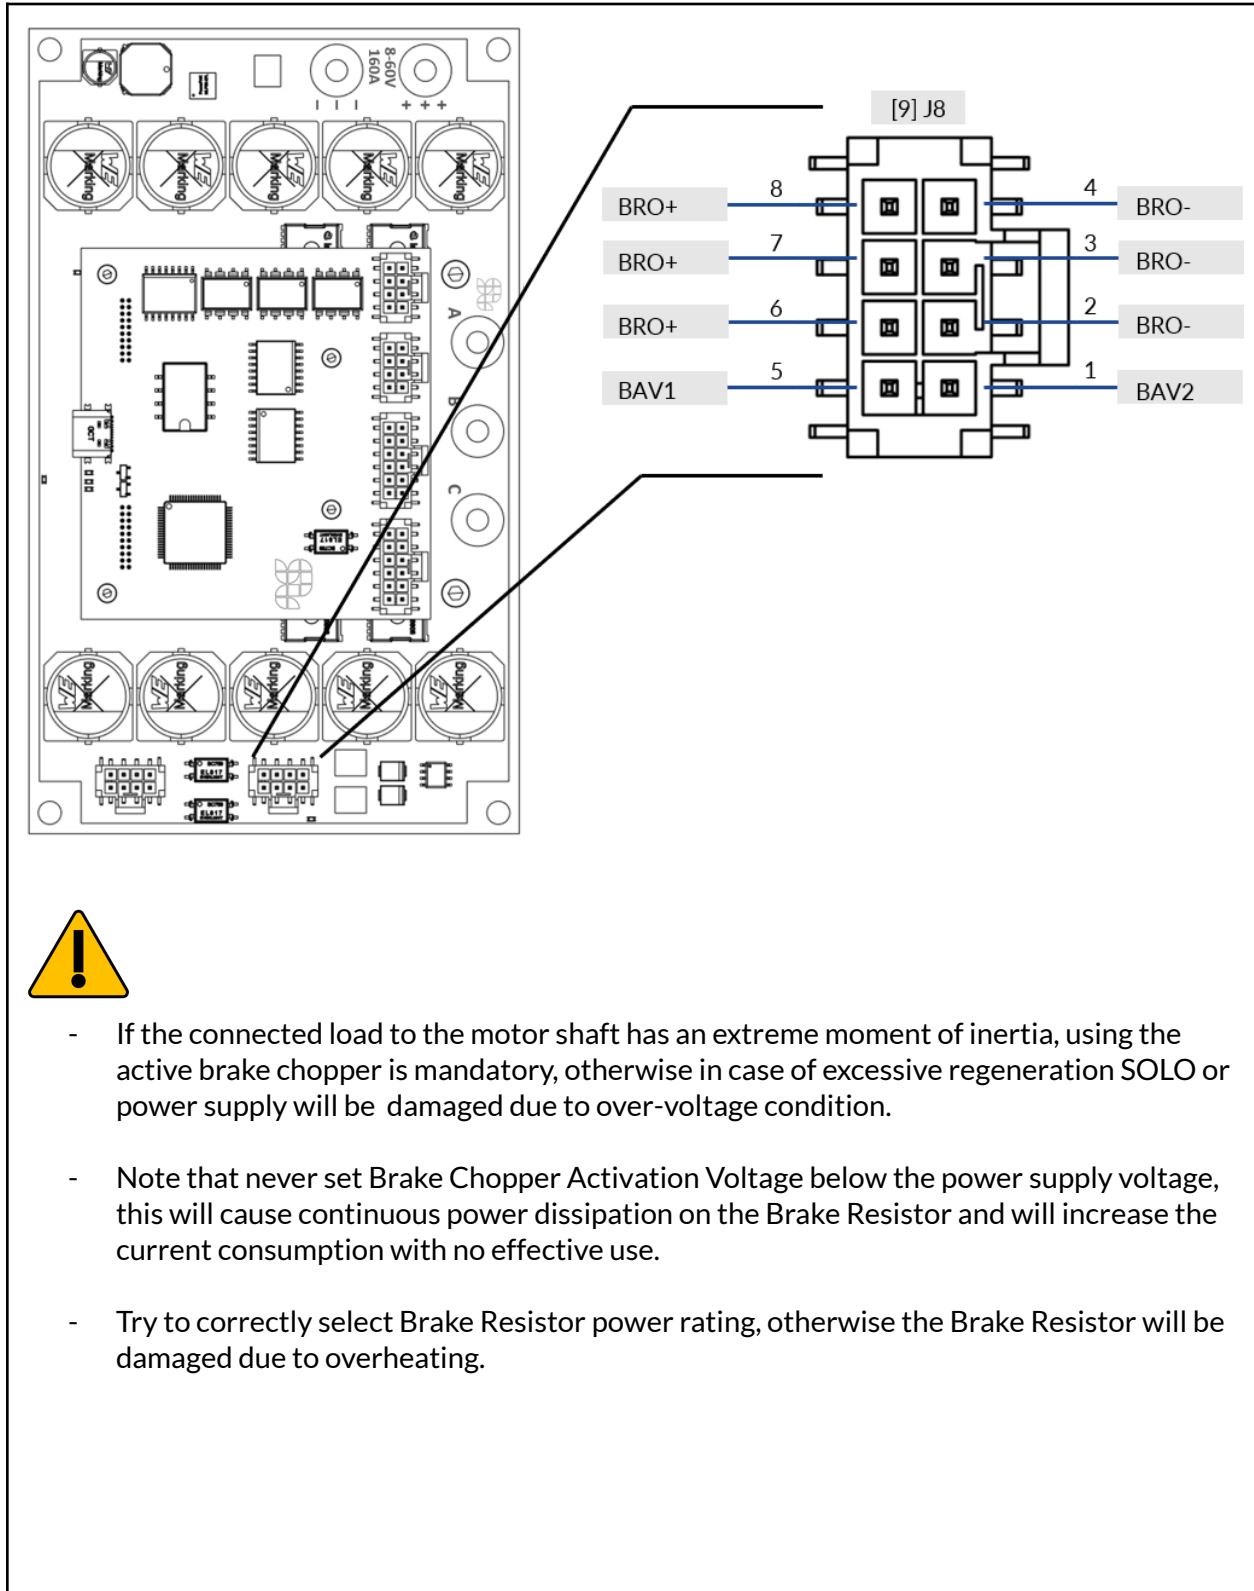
8-60V
160A
- - -
+ + +
Marking
Marking
Marking
Marking
Marking
A
B
C
Marking
Marking
Marking
Marking
Marking

[9] J8

8 BRO+
7 BRO+
6 BRO+
5 BAV1
4 BRO-
3 BRO-
2 BRO-
1 BAV2

- If the connected load to the motor shaft has an extreme moment of inertia, using the active brake chopper is mandatory, otherwise in case of excessive regeneration SOLO or power supply will be damaged due to over-voltage condition.

- Note that never set Brake Chopper Activation Voltage below the power supply voltage, this will cause continuous power dissipation on the Brake Resistor and will increase the current consumption with no effective use.

- Try to correctly select Brake Resistor power rating, otherwise the Brake Resistor will be damaged due to overheating.